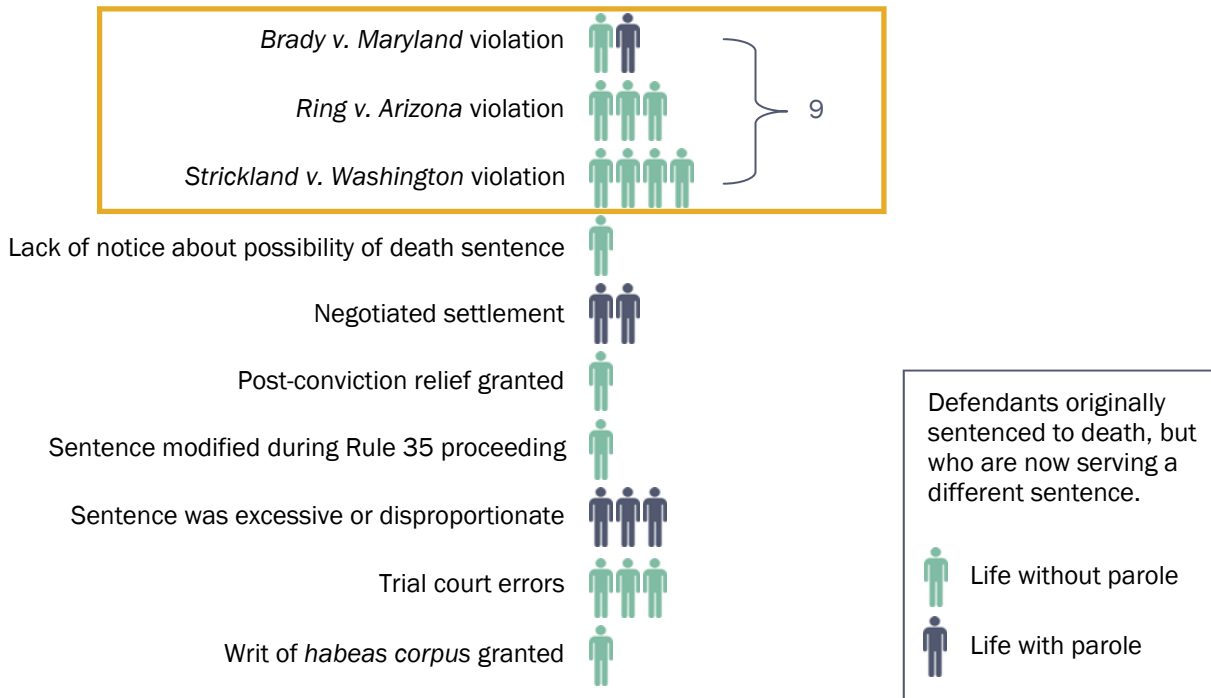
Brady v. Maryland violation

Ring v. Arizona violation

Strickland v. Washington violation

9

Lack of notice about possibility of death sentence

Negotiated settlement

Post-conviction relief granted

Sentence modified during Rule 35 proceeding

Sentence was excessive or disproportionate

Trial court errors

Writ of habeas corpus granted

Defendants originally sentenced to death, but who are now serving a different sentence.

Life without parole

Life with parole